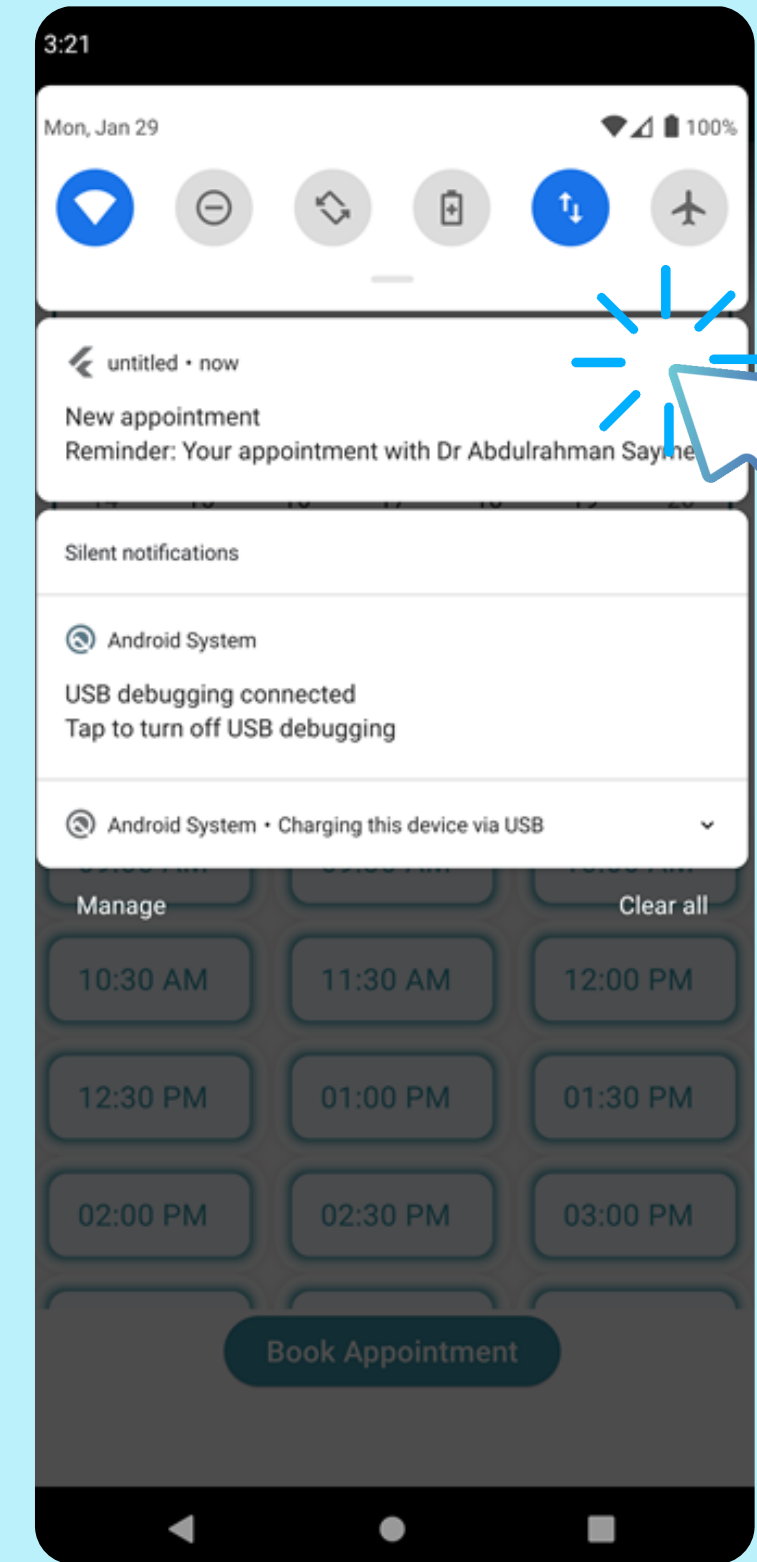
3:21

Mon, Jan 29

100%

untitled • now

New appointment
Reminder: Your appointment with Dr Abdulrahman Sayme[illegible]

Silent notifications

Android System

USB debugging connected
Tap to turn off USB debugging

Android System • Charging this device via USB

Manage

Clear all

10:30 AM

11:30 AM

12:00 PM

12:30 PM

01:00 PM

01:30 PM

02:00 PM

02:30 PM

03:00 PM

Book Appointment